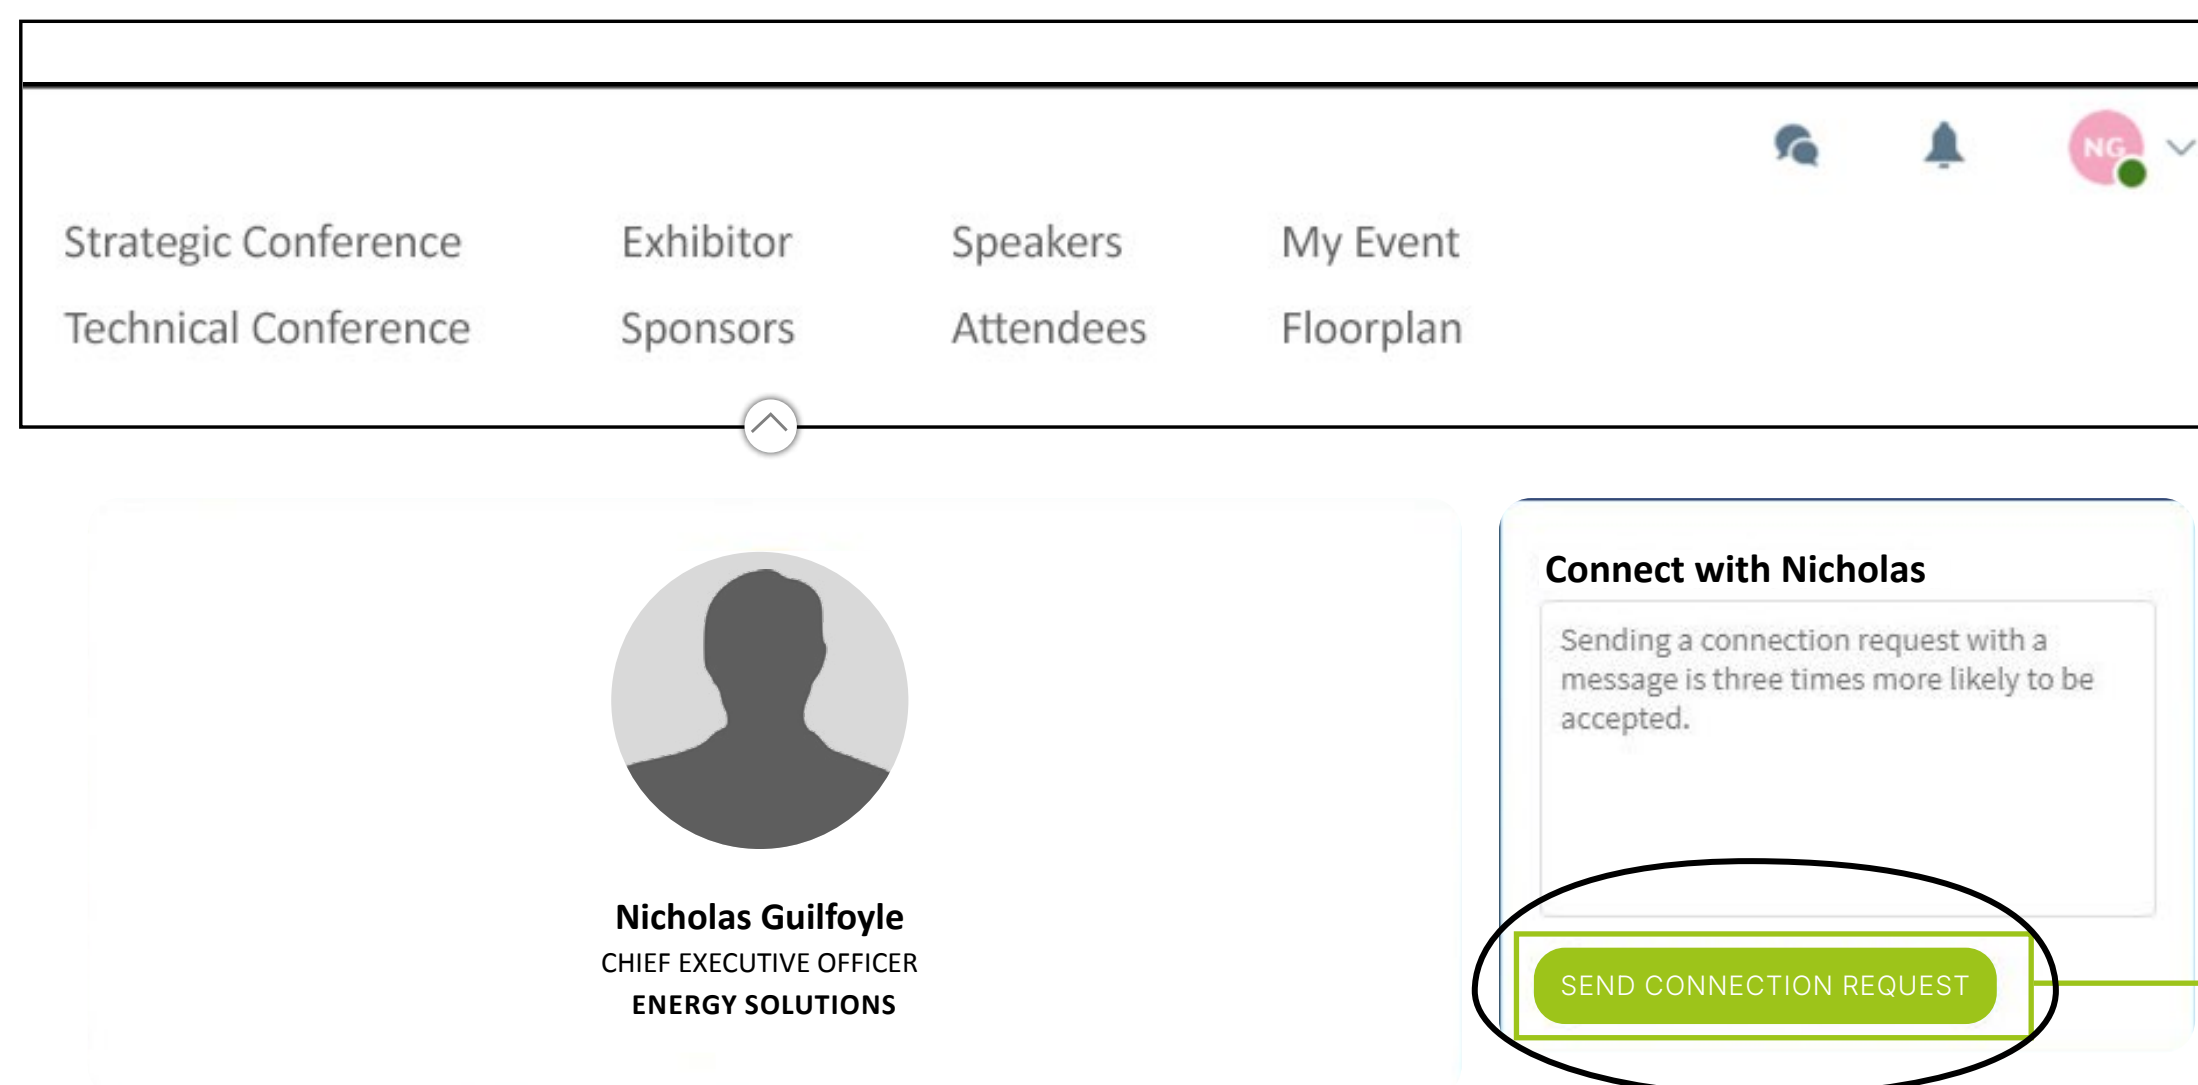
NG

Strategic Conference
Technical Conference
Exhibitor
Sponsors
Speakers
Attendees
My Event
Floorplan

Nicholas Guilfoyle
CHIEF EXECUTIVE OFFICER
ENERGY SOLUTIONS

Connect with Nicholas

Sending a connection request with a message is three times more likely to be accepted.

SEND CONNECTION REQUEST